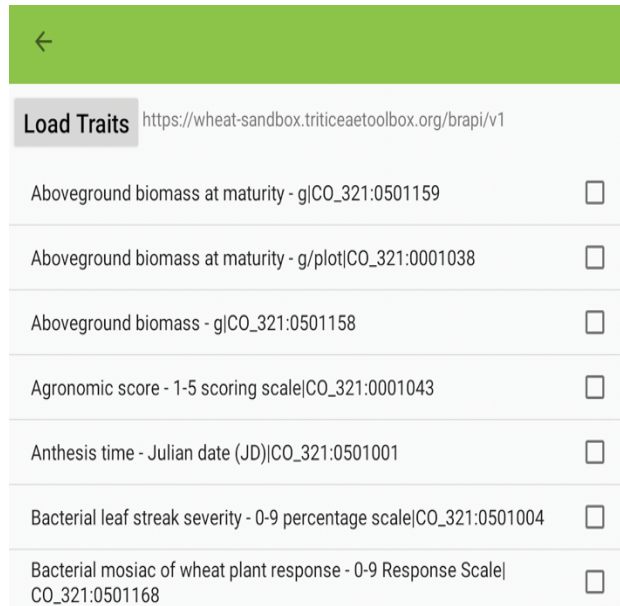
←

Load Traits https://wheat-sandbox.triticeaetoolbox.org/brapi/v1

Aboveground biomass at maturity - g|CO_321:0501159

Aboveground biomass at maturity - g/plot|CO_321:0001038

Aboveground biomass - g|CO_321:0501158

Agronomic score - 1-5 scoring scale|CO_321:0001043

Anthesis time - Julian date (JD)|CO_321:0501001

Bacterial leaf streak severity - 0-9 percentage scale|CO_321:0501004

Bacterial mosiac of wheat plant response - 0-9 Response Scale| CO_321:0501168